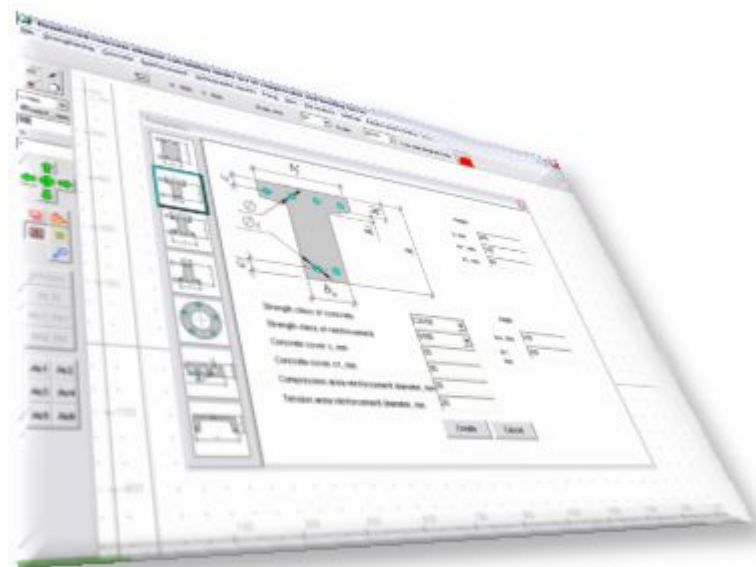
File

Strength class of concrete

Strength class of reinforcement

Concrete cover c, mm

Concrete cover c1, mm

Compression area reinforcement diameter, mm

Tension area reinforcement diameter, mm

Create

Cancel